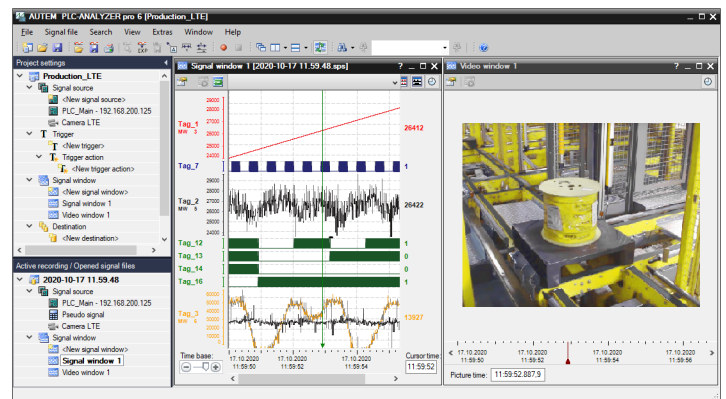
AUTEM PLC-ANALYZER pro 6 [Production_LTE]

File Signal file Search View Extras Window Help

Project settings

Production_LTE
Signal source
<New signal source>
PLC_Main - 192.168.200.125
Camera LTE
Trigger
<New trigger>
Trigger action
<New trigger action>
Signal window
<New signal window>
Signal window 1
Video window 1
Destination
<New destination>

Active recording / Opened signal files

2020-10-17 11.59.48
Signal source
PLC_Main - 192.168.200.125
Pseudo signal
Camera LTE
Signal window
<New signal window>
Signal window 1
Video window 1

Signal window 1 [2020-10-17 11.59.48.sps]

Tag_1 MW 3
28000
27000
26000
25000
24000
26412

Tag_7
1

Tag_2 MW 5
28000
27000
26000
25000
24000
26422

Tag_12
1
Tag_13
0
Tag_14
0
Tag_16
1

Tag_3 MW 7
13927

Time base:
Cursor time
17.10.2020 11:59:50
17.10.2020 11:59:52
17.10.2020 11:59:54
11:59:52

Video window 1

17.10.2020 11:59:50
17.10.2020 11:59:52
17.10.2020 11:59:54
17.10.2020 11:59:56

Picture time: 11:59:52.887.9